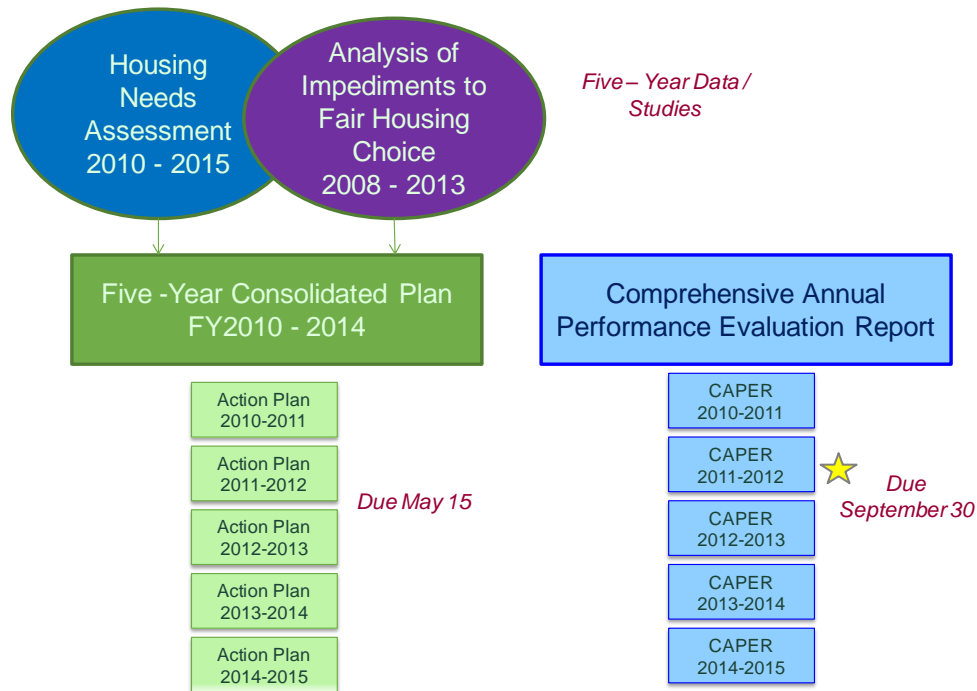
Housing Needs Assessment 2010 - 2015

Analysis of Impediments to Fair Housing Choice 2008 - 2013

Five – Year Data / Studies

Five -Year Consolidated Plan FY2010 - 2014

Comprehensive Annual Performance Evaluation Report

Action Plan 2010-2011

Action Plan 2011-2012

Action Plan 2012-2013

Action Plan 2013-2014

Action Plan 2014-2015

Due May 15

CAPER 2010-2011

CAPER 2011-2012

CAPER 2012-2013

CAPER 2013-2014

CAPER 2014-2015

Due September 30